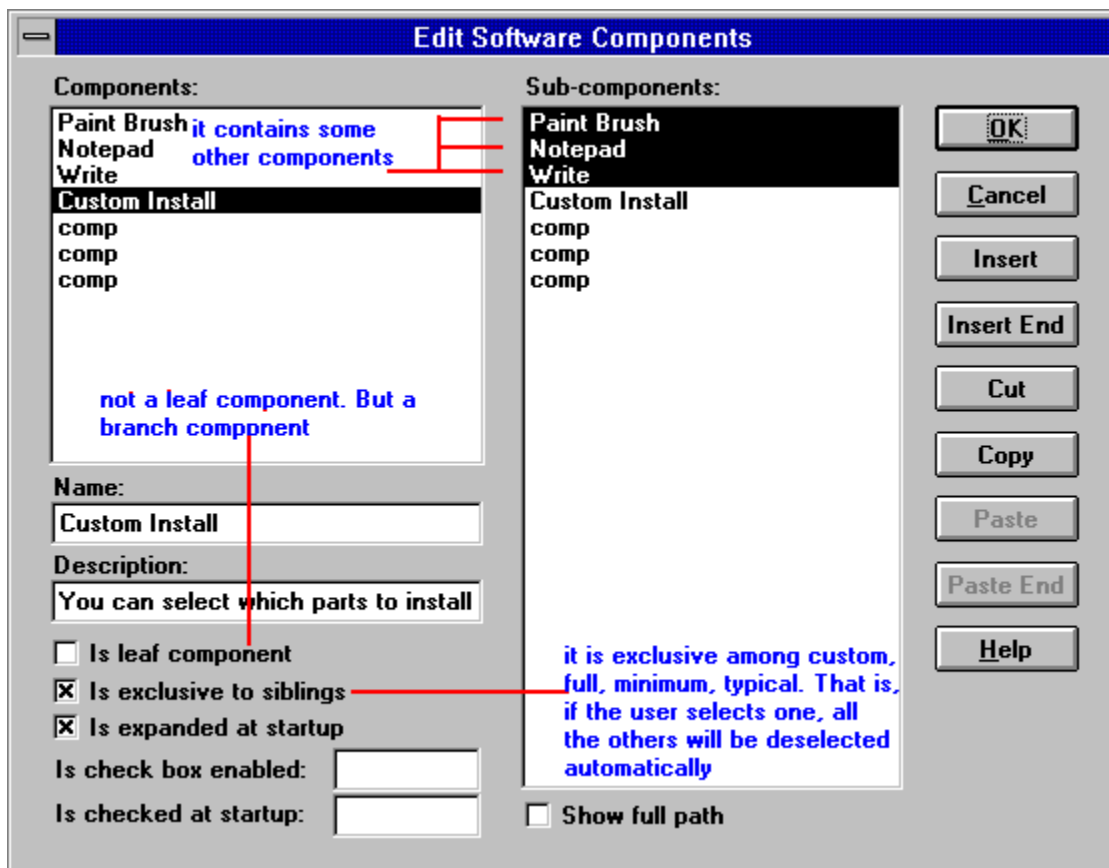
Edit Software Components

Components:

Paint Brush
Notepad
Write
Custom Install
comp
comp
comp

it contains some other components

not a leaf component. But a branch compponent

Name:
Custom Install

Description:
You can select which parts to install

☐ Is leaf component
☒ Is exclusive to siblings
☒ Is expanded at startup
Is check box enabled:
Is checked at startup:

Sub-components:

Paint Brush
Notepad
Write
Custom Install
comp
comp
comp

it is exclusive among custom, full, minimum, typical. That is, if the user selects one, all the others will be deselected automatically

☐ Show full path

OK
Cancel
Insert
Insert End
Cut
Copy
Paste
Paste End
Help